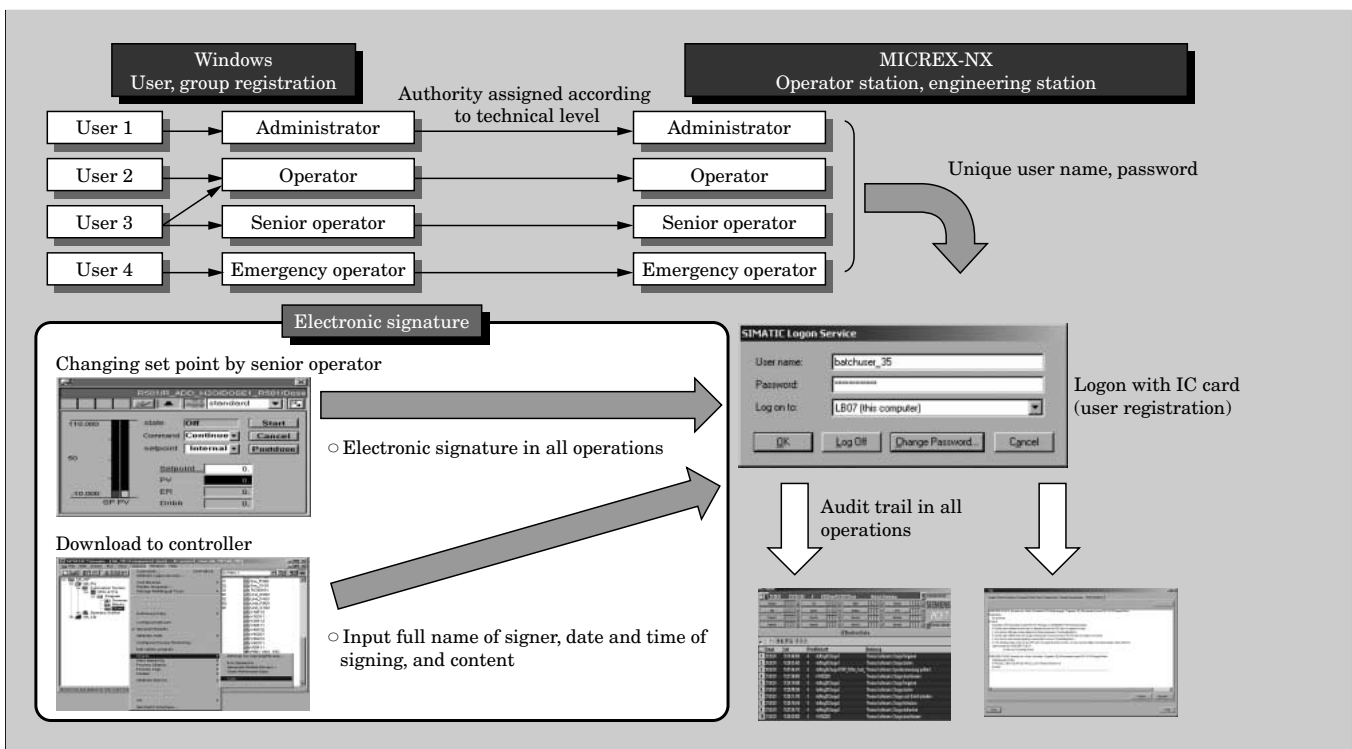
Windows
User, group registration

MICREX-NX
Operator station, engineering station

Authority assigned according to technical level

User 1
User 2
User 3
User 4

Administrator
Operator
Senior operator
Emergency operator

Administrator
Operator
Senior operator
Emergency operator

Unique user name, password

Electronic signature

Changing set point by senior operator

standard
110.000
50
-10.000
SP PV
state Off Start
Command Continue Cancel
setpoint Internal Pushdose
Setpoint 0.
PV 0
ER 0.
Drive 0.

○ Electronic signature in all operations

Download to controller

○ Input full name of signer, date and time of signing, and content

SIMATIC Logon Service
User name: batchuser_35
Password: **********
Log on to: LB07 (this computer)
OK Log Off Change Password... Cancel

Logon with IC card (user registration)

Audit trail in all operations